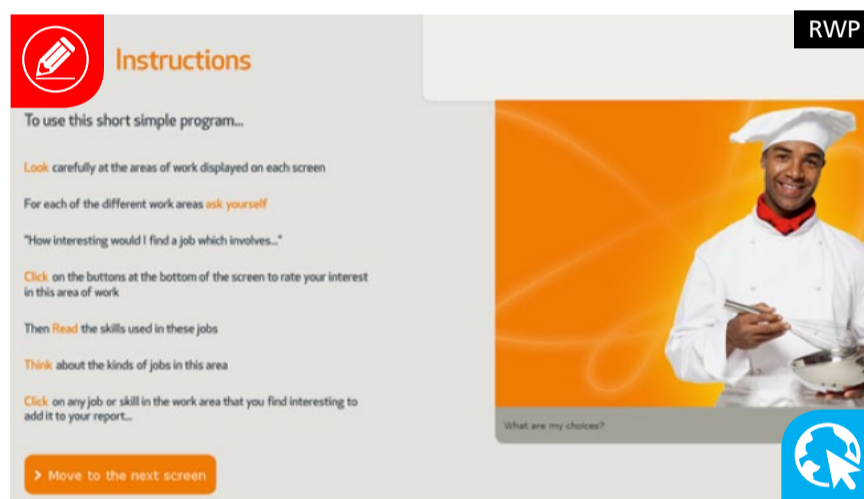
RWP

Instructions

To use this short simple program...

Look carefully at the areas of work displayed on each screen

For each of the different work areas ask yourself

"How interesting would I find a job which involves..."

Click on the buttons at the bottom of the screen to rate your interest in this area of work

Then Read the skills used in these jobs

Think about the kinds of jobs in this area

Click on any job or skill in the work area that you find interesting to add it to your report...

> Move to the next screen

What are my choices?